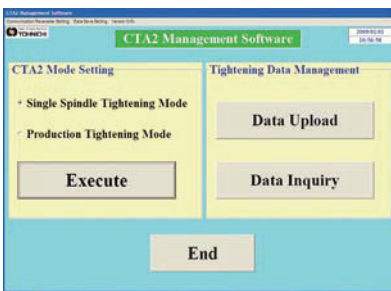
CTA2 Management Software
Communication Parameter Setting Data Save Setting Version Info
TOHNICHI
CTA2 Management Software
2008/02/01
10:56:58
CTA2 Mode Setting
Single Spindle Tightening Mode
Production Tightening Mode
Execute
Tightening Data Management
Data Upload
Data Inquiry
End